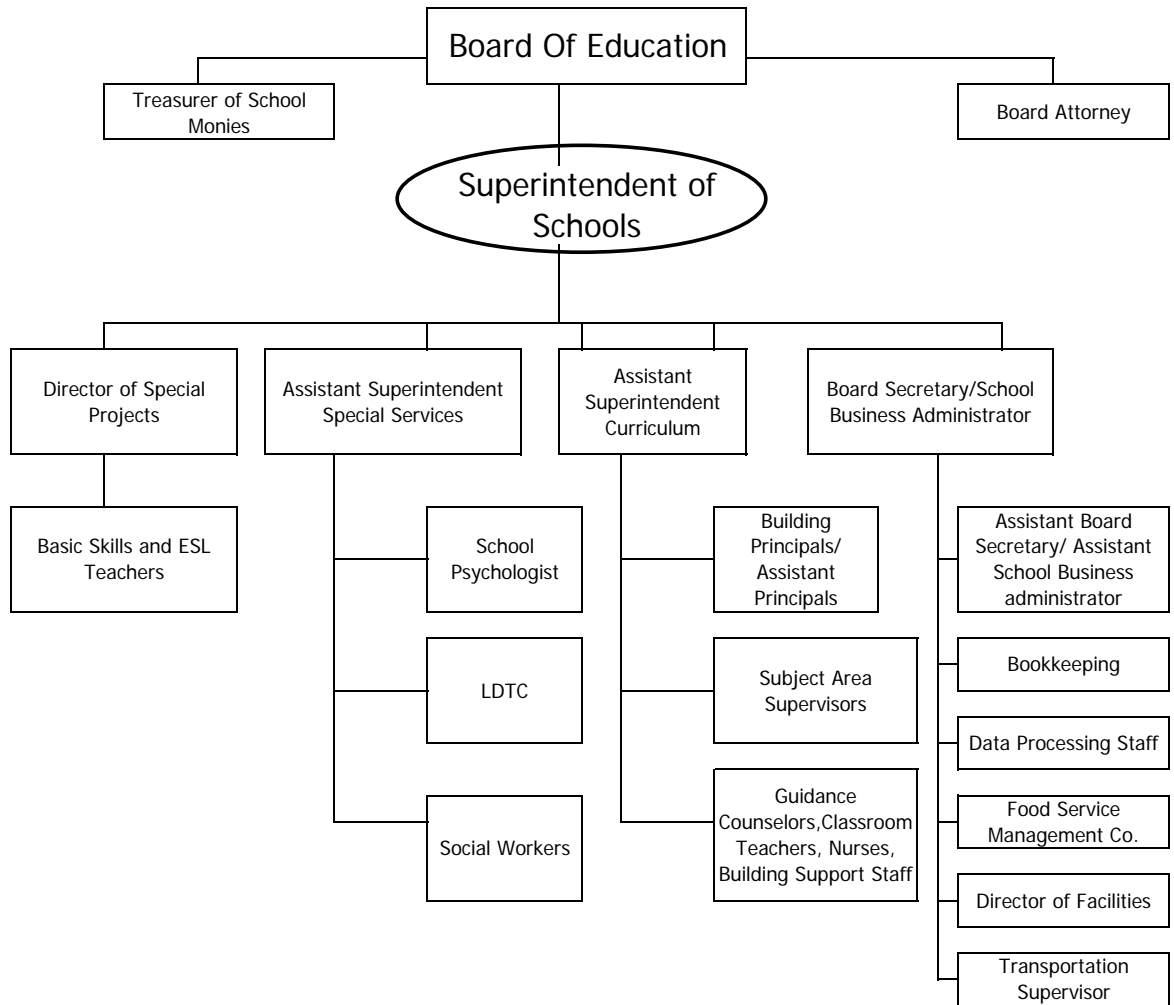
Board Of Education

Treasurer of School Monies

Board Attorney

Superintendent of Schools

Director of Special Projects

Basic Skills and ESL Teachers

Assistant Superintendent Special Services

School Psychologist

LDTC

Social Workers

Assistant Superintendent Curriculum

Building Principals/ Assistant Principals

Subject Area Supervisors

Guidance Counselors,Classroom Teachers, Nurses, Building Support Staff

Board Secretary/School Business Administrator

Assistant Board Secretary/ Assistant School Business administrator

Bookkeeping

Data Processing Staff

Food Service Management Co.

Director of Facilities

Transportation Supervisor